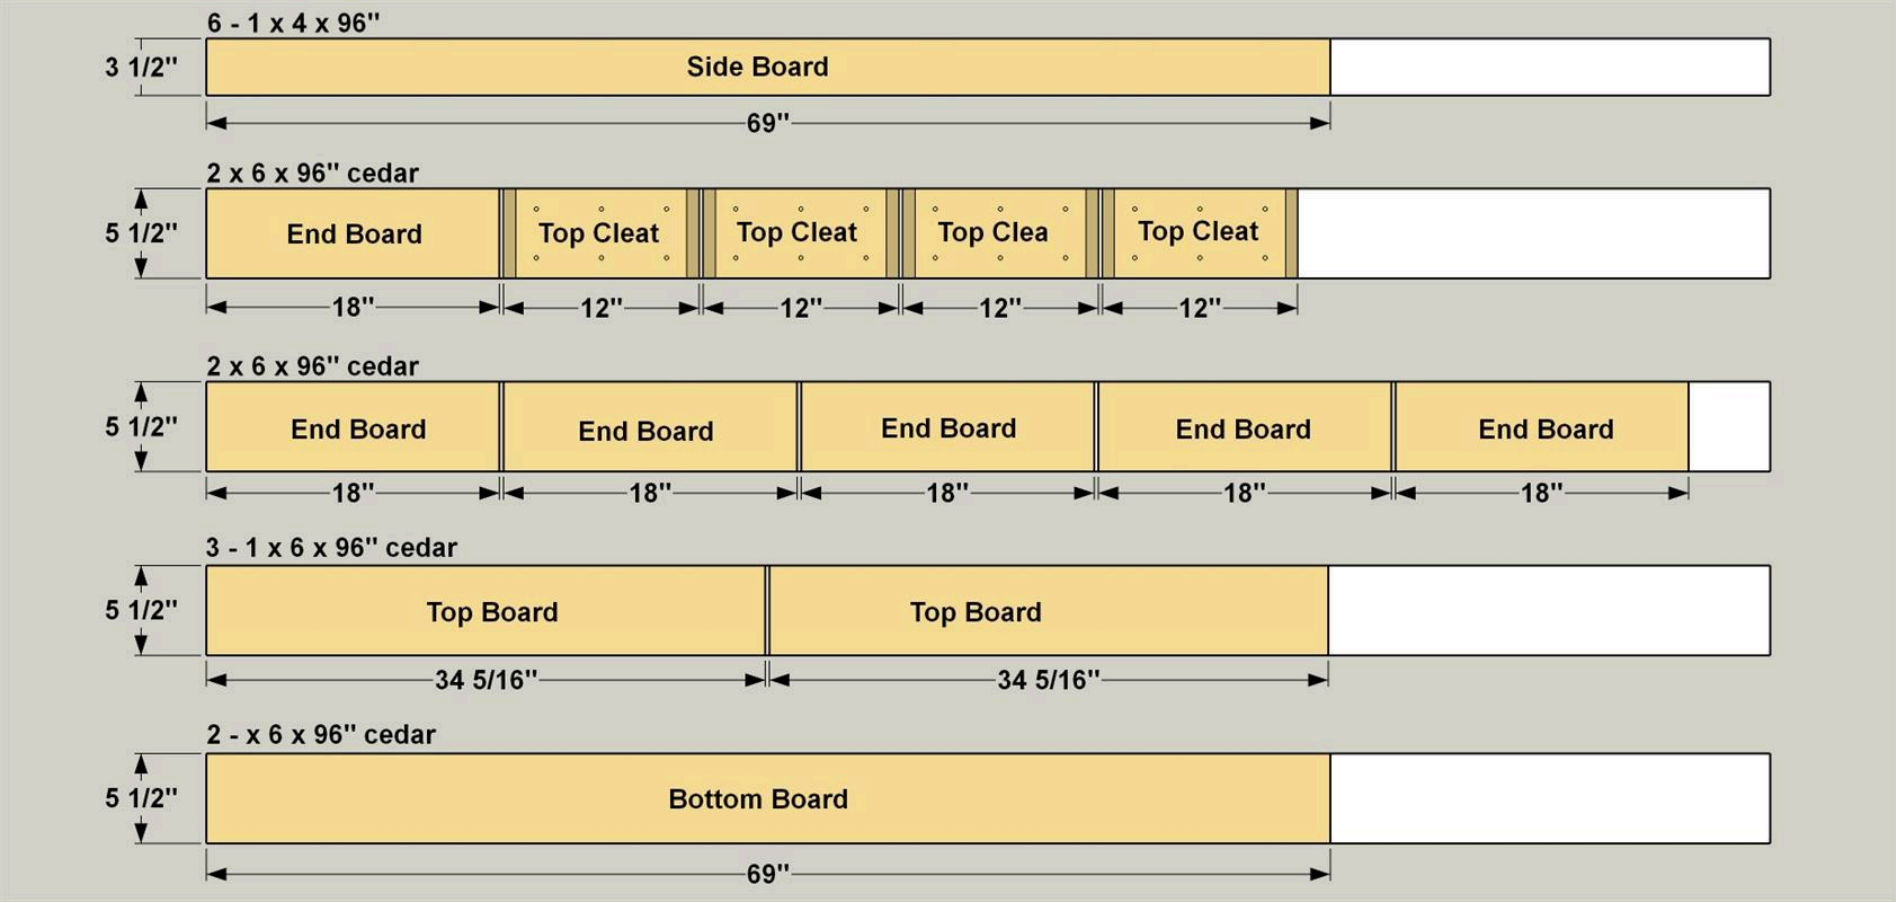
6 - 1 x 4 x 96"

3 1/2"

Side Board

69"

2 x 6 x 96" cedar

5 1/2"

End Board

Top Cleat

Top Cleat

Top Clea

Top Cleat

18"

12"

12"

12"

12"

2 x 6 x 96" cedar

5 1/2"

End Board

End Board

End Board

End Board

End Board

18"

18"

18"

18"

18"

3 - 1 x 6 x 96" cedar

5 1/2"

Top Board

Top Board

34 5/16"

34 5/16"

2 - x 6 x 96" cedar

5 1/2"

Bottom Board

69"